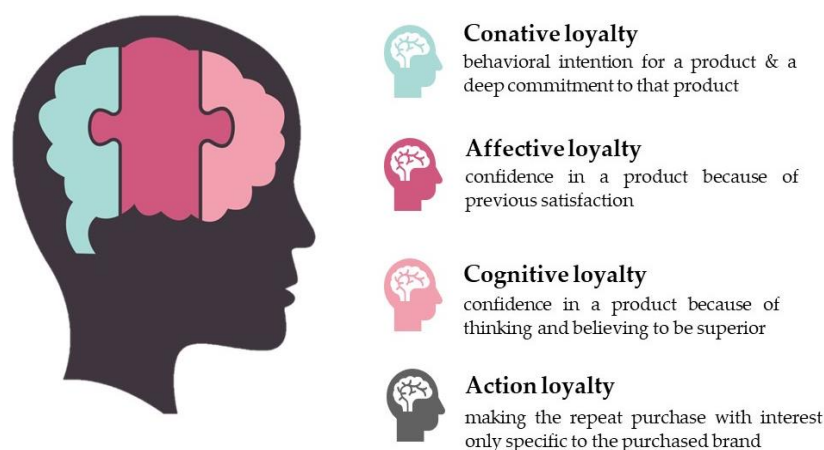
Conative loyalty
behavioral intention for a product & a deep commitment to that product

Affective loyalty
confidence in a product because of previous satisfaction

Cognitive loyalty
confidence in a product because of thinking and believing to be superior

Action loyalty
making the repeat purchase with interest only specific to the purchased brand